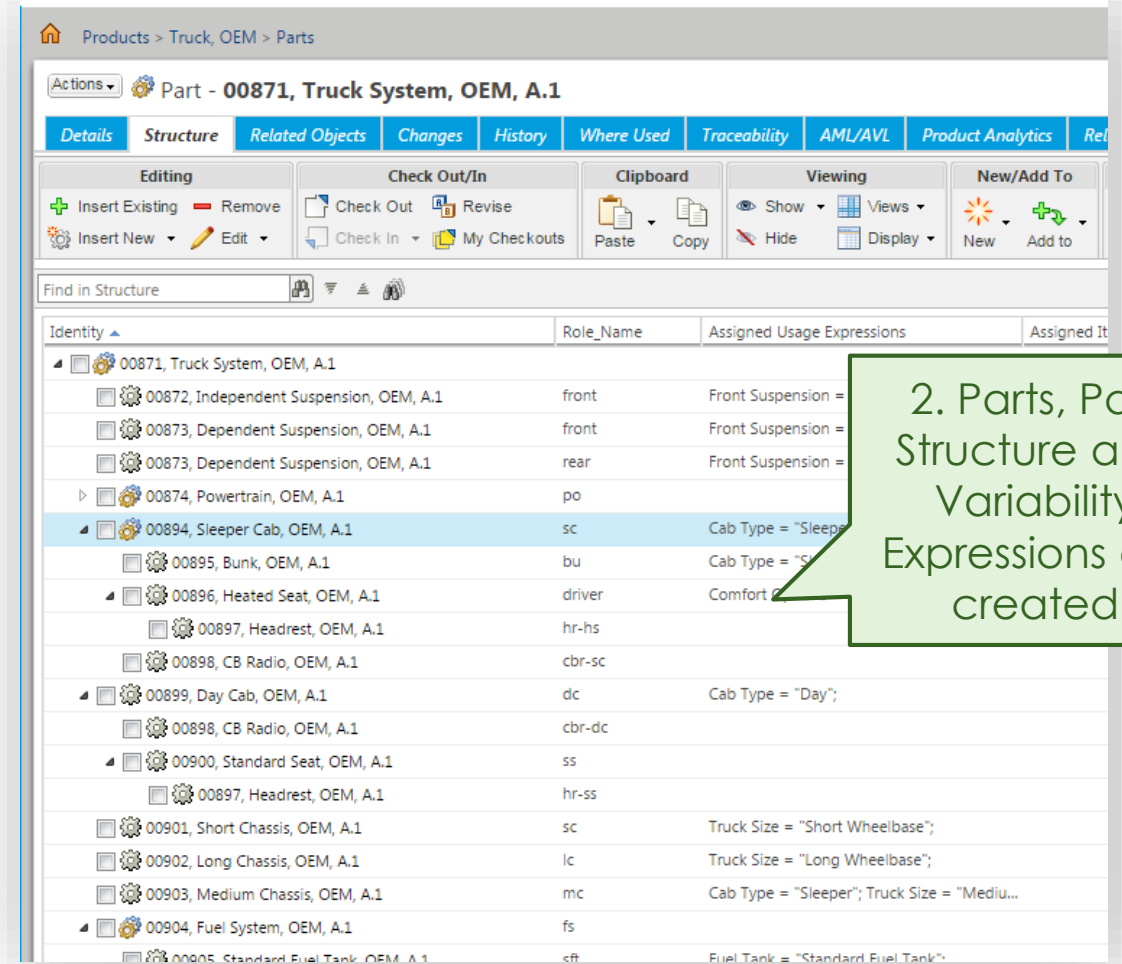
Products > Truck, OEM > Parts

Actions Part - 00871, Truck System, OEM, A.1

Details | Structure | Related Objects | Changes | History | Where Used | Traceability | AML/AVL | Product Analytics | Rel

Editing
Insert Existing
Remove
Insert New
Edit

Check Out/In
Check Out
Revise
Check In
My Checkouts

Clipboard
Paste
Copy

Viewing
Show
Views
Hide
Display

New/Add To
New
Add to

Find in Structure

| Identity | Role_Name | Assigned Usage Expressions | Assigned It |
|---|---|---|---|
| 00871, Truck System, OEM, A.1 | | | |
| 00872, Independent Suspension, OEM, A.1 | front | Front Suspension = | |
| 00873, Dependent Suspension, OEM, A.1 | front | Front Suspension = | |
| 00873, Dependent Suspension, OEM, A.1 | rear | Front Suspension = | |
| 00874, Powertrain, OEM, A.1 | po | | |
| 00894, Sleeper Cab, OEM, A.1 | sc | Cab Type = "Sleepe | |
| 00895, Bunk, OEM, A.1 | bu | Cab Type = "S | |
| 00896, Heated Seat, OEM, A.1 | driver | Comfort C | |
| 00897, Headrest, OEM, A.1 | hr-hs | | |
| 00898, CB Radio, OEM, A.1 | cbr-sc | | |
| 00899, Day Cab, OEM, A.1 | dc | Cab Type = "Day"; | |
| 00898, CB Radio, OEM, A.1 | cbr-dc | | |
| 00900, Standard Seat, OEM, A.1 | ss | | |
| 00897, Headrest, OEM, A.1 | hr-ss | | |
| 00901, Short Chassis, OEM, A.1 | sc | Truck Size = "Short Wheelbase"; | |
| 00902, Long Chassis, OEM, A.1 | lc | Truck Size = "Long Wheelbase"; | |
| 00903, Medium Chassis, OEM, A.1 | mc | Cab Type = "Sleeper"; Truck Size = "Mediu... | |
| 00904, Fuel System, OEM, A.1 | fs | | |
| 00905, Standard Fuel Tank, OEM, A.1 | sft | Fuel Tank = "Standard Fuel Tank"; | |

2. Parts, Pa
Structure a
Variability
Expressions
created